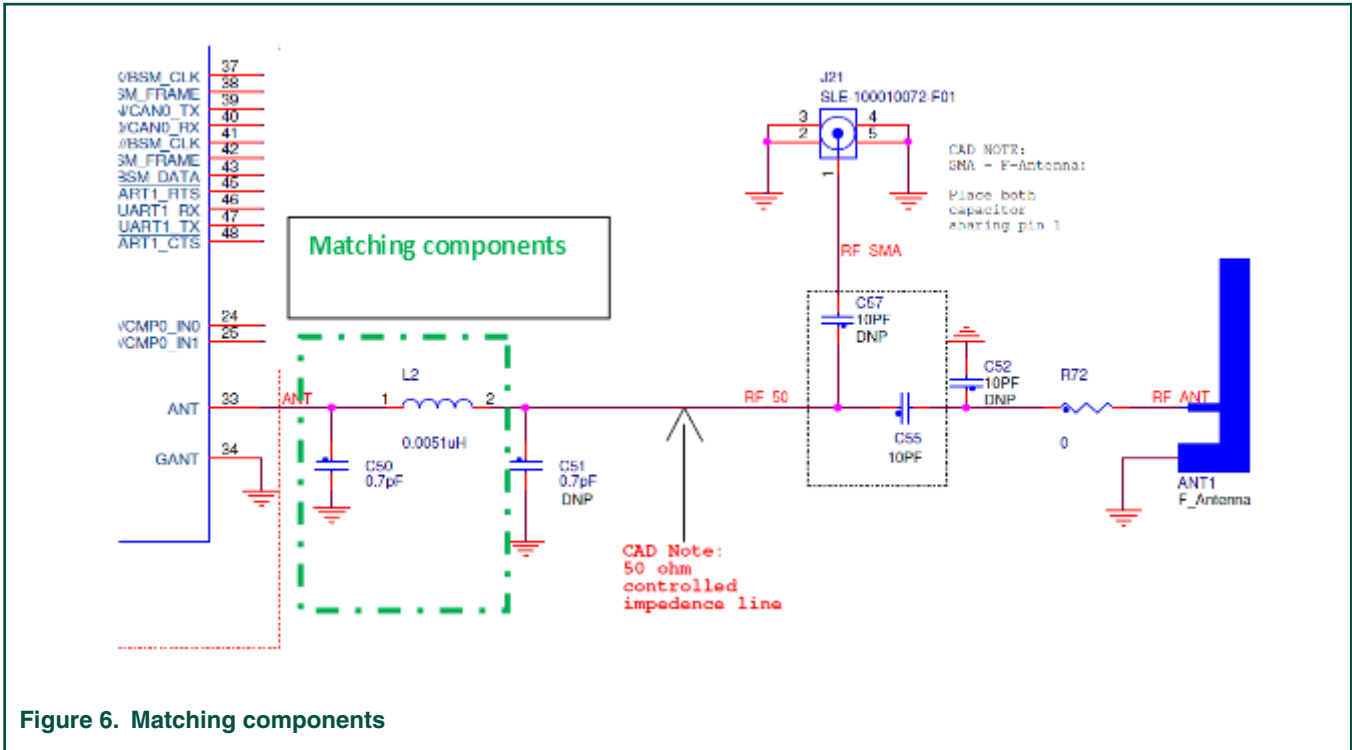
/BSM_CLK 37
SM_FRAME 38
/CAN0_TX 39
/CAN0_RX 40
/BSM_CLK 41
SM_FRAME 42
BSM_DATA 43
ART1_RTS 45
UART1_RX 46
UART1_TX 47
ART1_CTS 48

/CMP0_IN0 24
/CMP0_IN1 25

ANT 33
GANT 34

Matching components

ANT
L2
1 2
0.0051uH
C50
0.7pF
C51
0.7pF
DNP

CAD Note:
50 ohm
controlled
impedence line

J21
SLE-100010072-F01
3 4
2 5
1

CAD NOTE:
SMA - F-Antenna:

Place both
capacitor
sharing pin 1

RF SMA
C57
10PF
DNP
RF 50
C55
10PF
C52
10PF
DNP
R72
0
RF ANT
ANT1
F_Antenna

Figure 6. Matching components